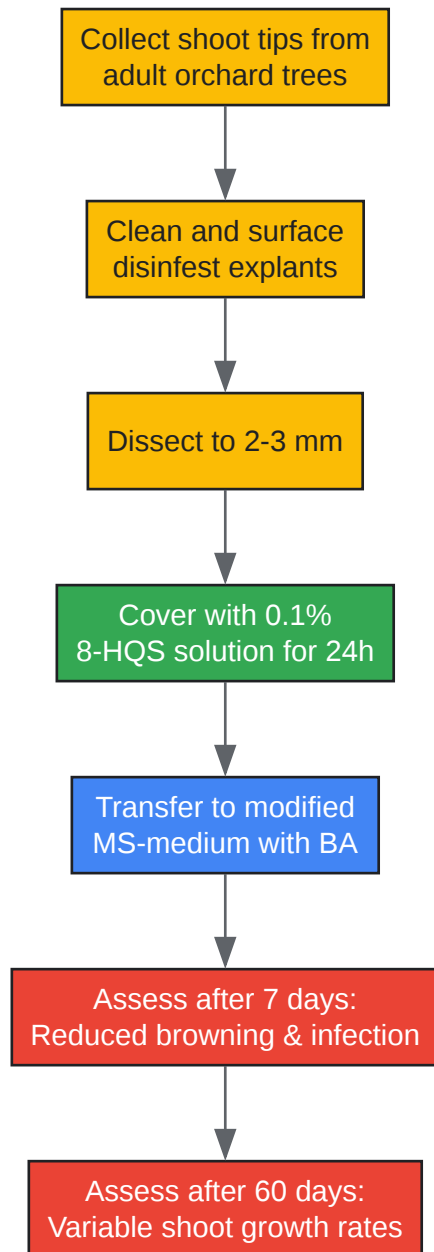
Collect shoot tips from adult orchard trees

Clean and surface disinfest explants

Dissect to 2-3 mm

Cover with 0.1% 8-HQS solution for 24h

Transfer to modified MS-medium with BA

Assess after 7 days: Reduced browning & infection

Assess after 60 days: Variable shoot growth rates